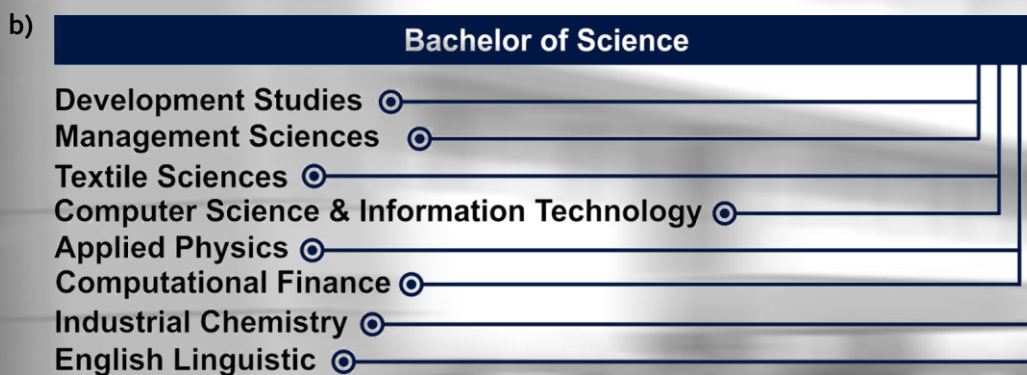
b)

Bachelor of Science

Development Studies
Management Sciences
Textile Sciences
Computer Science & Information Technology
Applied Physics
Computational Finance
Industrial Chemistry
English Linguistic